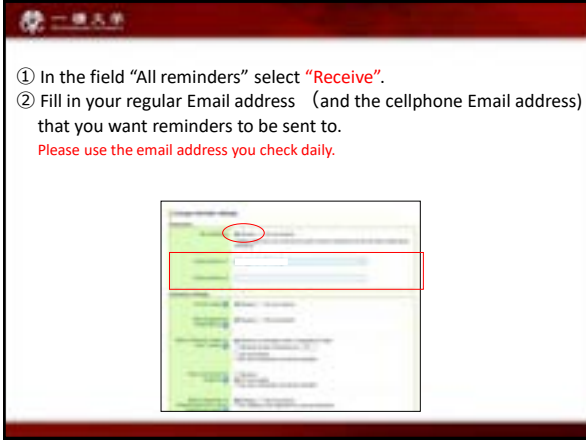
一橋大学

① In the field “All reminders” select “Receive”.
② Fill in your regular Email address （and the cellphone Email address) that you want reminders to be sent to.
Please use the email address you check daily.

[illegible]